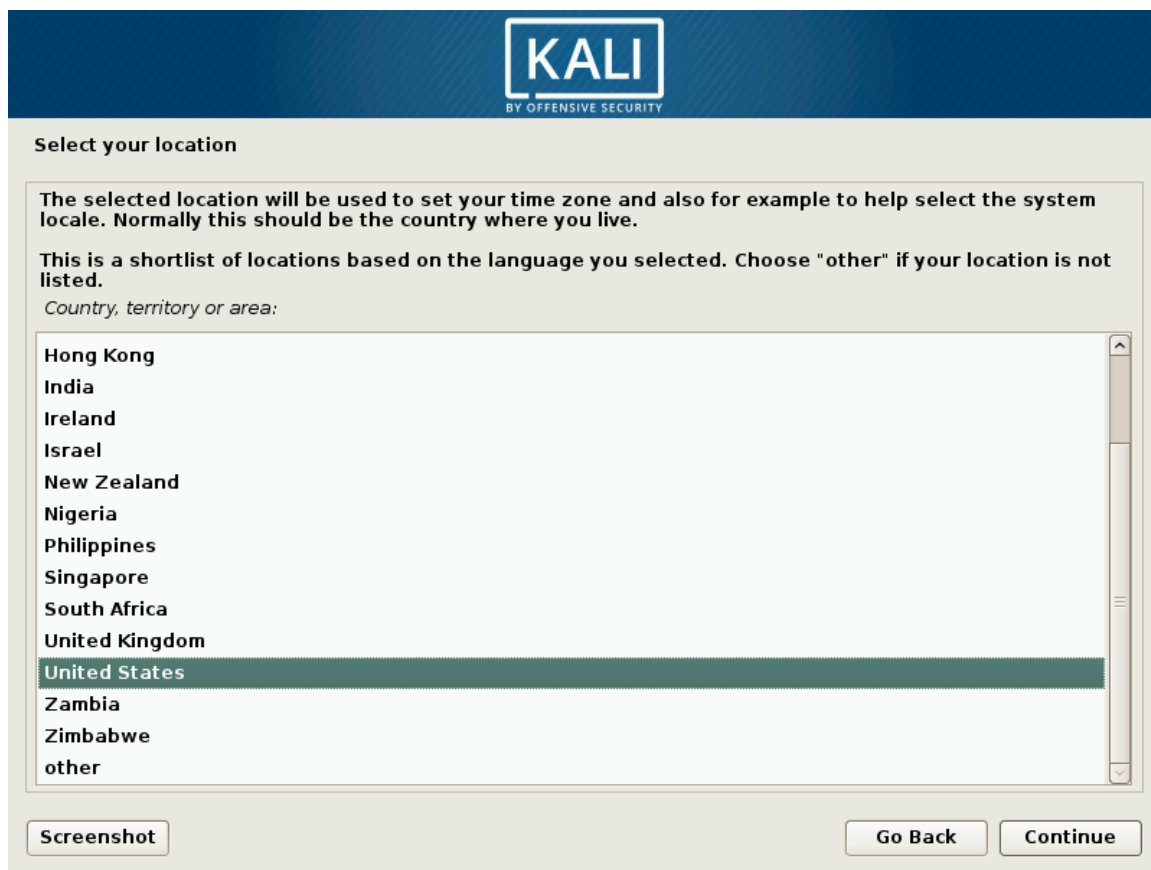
KALI
BY OFFENSIVE SECURITY

Select your location

The selected location will be used to set your time zone and also for example to help select the system locale. Normally this should be the country where you live.

This is a shortlist of locations based on the language you selected. Choose "other" if your location is not listed.

Country, territory or area:

Hong Kong
India
Ireland
Israel
New Zealand
Nigeria
Philippines
Singapore
South Africa
United Kingdom
United States
Zambia
Zimbabwe
other

Screenshot

Go Back

Continue